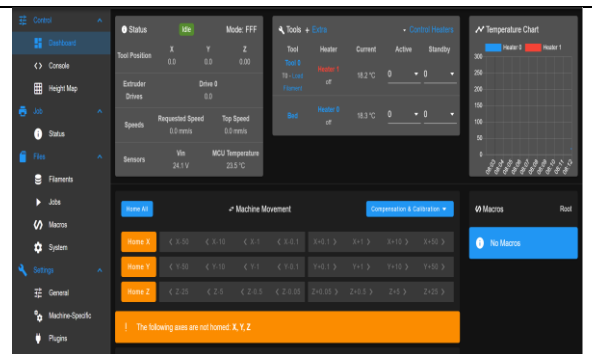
Control
Dashboard
Console
Height Map
Job
Status
Files
Filaments
Jobs
Macros
System
Settings
General
Machine-Specific
Plugins

Status
Idle
Mode: FFF

| | X | Y | Z |
|---|---|---|---|
| Tool Position | 0.0 | 0.0 | 0.00 |

Extruder Drives
Drive 0
0.0

Speeds
Requested Speed
0.0 mm/s
Top Speed
0.0 mm/s

Sensors
Vin
24.1 V
MCU Temperature
23.5 °C

Tools + Extra
Control Heaters

| Tool | Heater | Current | Active | Standby |
|---|---|---|---|---|
| Tool 0 T0 - Load Filament | Heater 1 off | 18.2 °C | 0 | 0 |
| Bed | Heater 0 off | 18.3 °C | 0 | 0 |

Temperature Chart
Heater 0
Heater 1
300
250
200
150
100
50
0

Home All
Machine Movement
Compensation & Calibration

Home X
X-50
X-10
X-1
X-0.1
X+0.1
X+1
X+10
X+50

Home Y
Y-50
Y-10
Y-1
Y-0.1
Y+0.1
Y+1
Y+10
Y+50

Home Z
Z-25
Z-5
Z-0.5
Z-0.05
Z+0.05
Z+0.5
Z+5
Z+25

The following axes are not homed: X, Y, Z

Macros
Root
No Macros